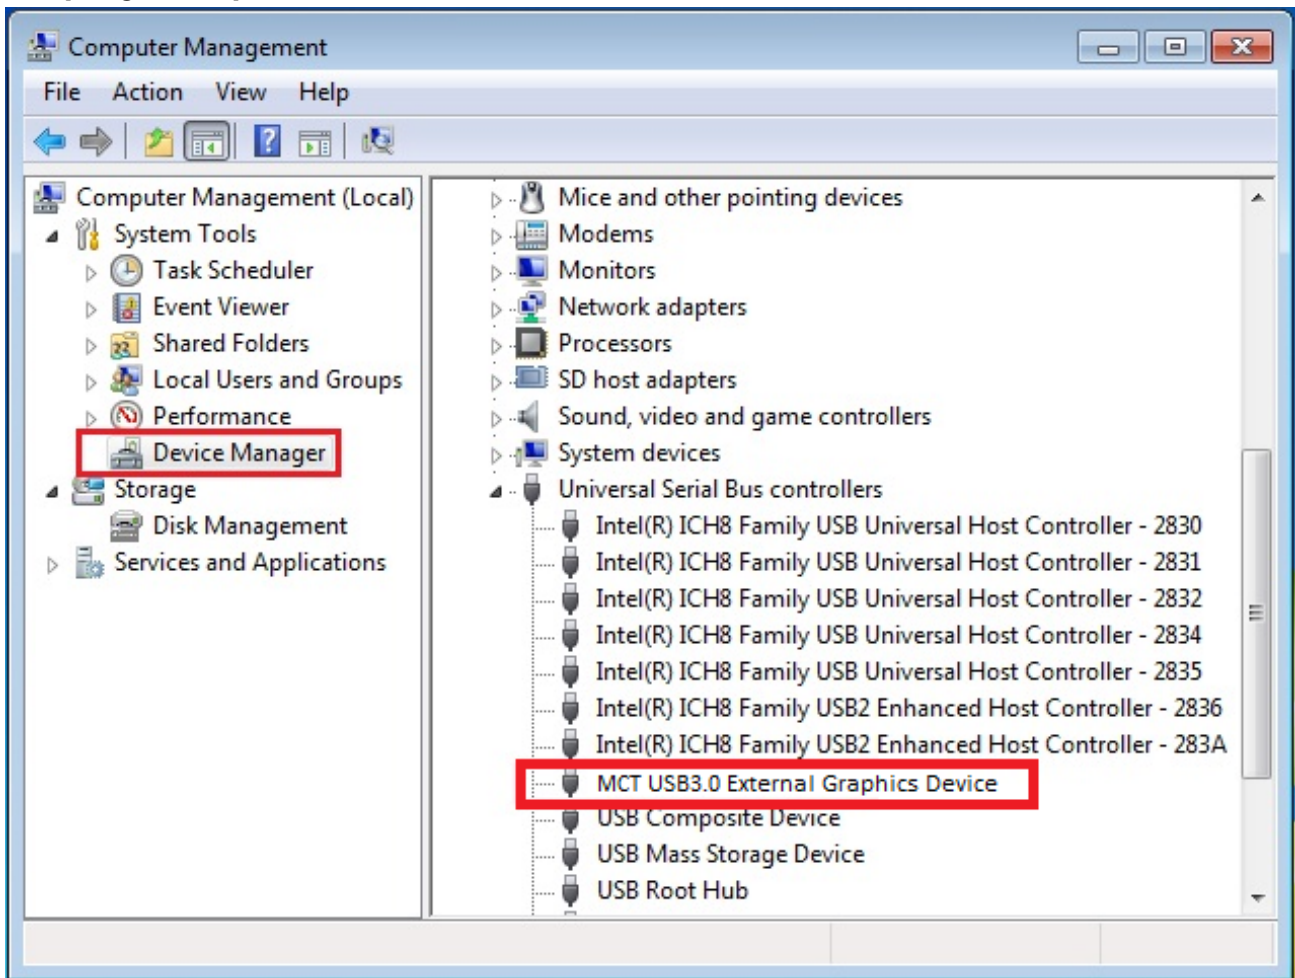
Computer Management

File Action View Help

Computer Management (Local)
System Tools
Task Scheduler
Event Viewer
Shared Folders
Local Users and Groups
Performance
Device Manager
Storage
Disk Management
Services and Applications

Mice and other pointing devices
Modems
Monitors
Network adapters
Processors
SD host adapters
Sound, video and game controllers
System devices
Universal Serial Bus controllers
Intel(R) ICH8 Family USB Universal Host Controller - 2830
Intel(R) ICH8 Family USB Universal Host Controller - 2831
Intel(R) ICH8 Family USB Universal Host Controller - 2832
Intel(R) ICH8 Family USB Universal Host Controller - 2834
Intel(R) ICH8 Family USB Universal Host Controller - 2835
Intel(R) ICH8 Family USB2 Enhanced Host Controller - 2836
Intel(R) ICH8 Family USB2 Enhanced Host Controller - 283A
MCT USB3.0 External Graphics Device
USB Composite Device
USB Mass Storage Device
USB Root Hub